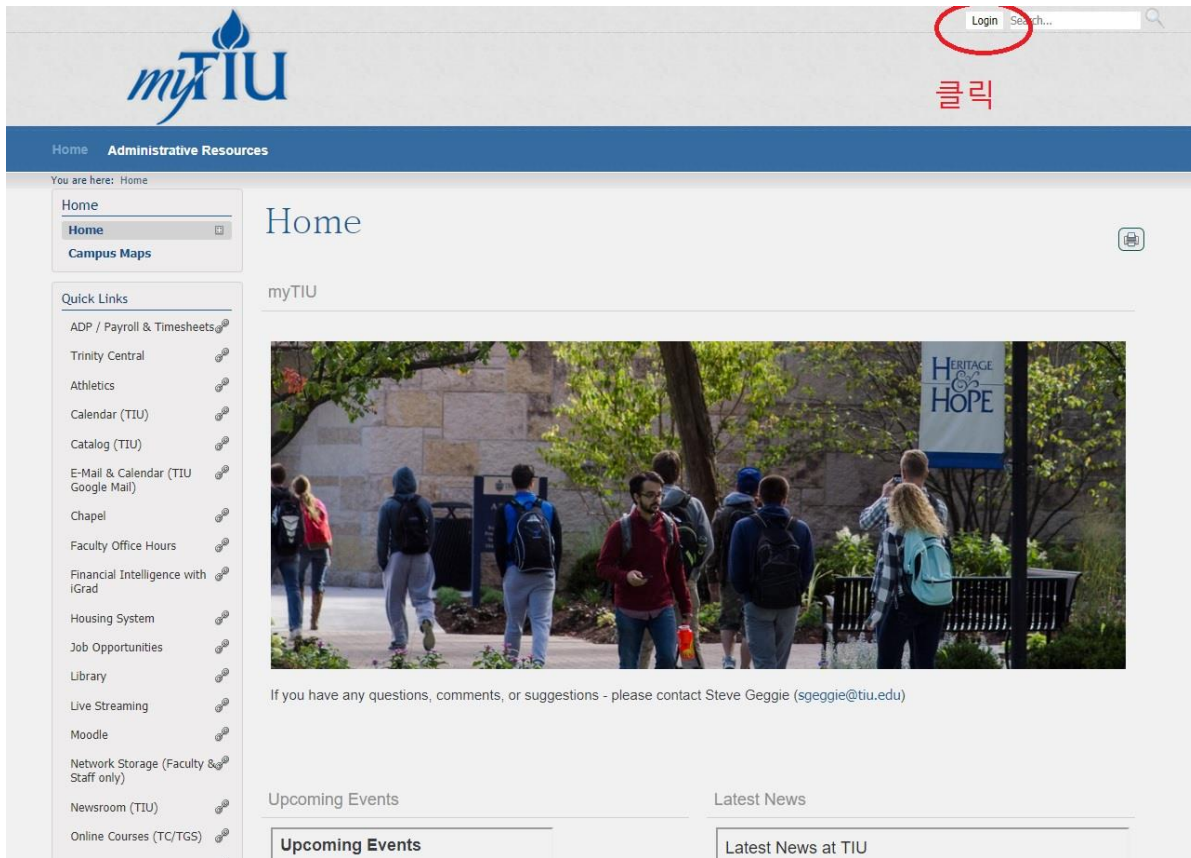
myTIU

Login Search...

클릭

Home Administrative Resources

You are here: Home

Home
Home
Campus Maps

Quick Links
ADP / Payroll & Timesheets
Trinity Central
Athletics
Calendar (TIU)
Catalog (TIU)
E-Mail & Calendar (TIU Google Mail)
Chapel
Faculty Office Hours
Financial Intelligence with iGrad
Housing System
Job Opportunities
Library
Live Streaming
Moodle
Network Storage (Faculty & Staff only)
Newsroom (TIU)
Online Courses (TC/TGS)

Home

myTIU

HERITAGE & HOPE

If you have any questions, comments, or suggestions - please contact Steve Geggie (sgeggie@tiu.edu)

Upcoming Events
Upcoming Events

Latest News
Latest News at TIU